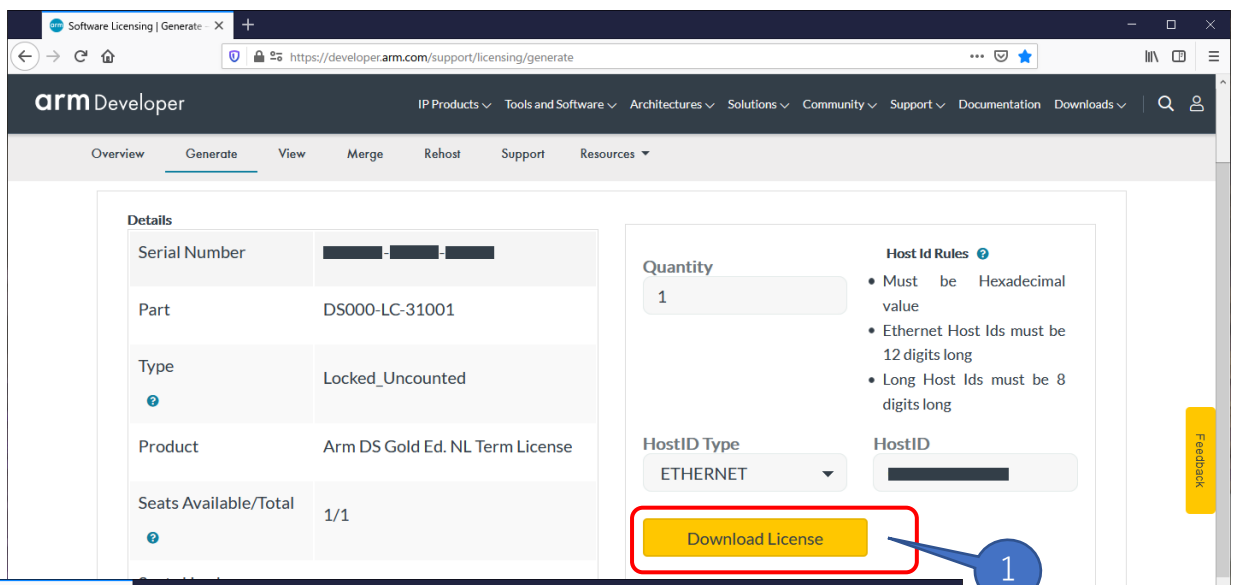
Software Licensing | Generate

https://developer.arm.com/support/licensing/generate

arm Developer

IP Products Tools and Software Architectures Solutions Community Support Documentation Downloads

Overview Generate View Merge Rehost Support Resources

Details

| Serial Number | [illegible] |
|---|---|
| Part | DS000-LC-31001 |
| Type | Locked_Uncounted |
| Product | Arm DS Gold Ed. NL Term License |
| Seats Available/Total | 1/1 |

Quantity
1

Host Id Rules
• Must be Hexadecimal value
• Ethernet Host Ids must be 12 digits long
• Long Host Ids must be 8 digits long

HostID Type
ETHERNET

HostID
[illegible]

Download License

1

Feedback